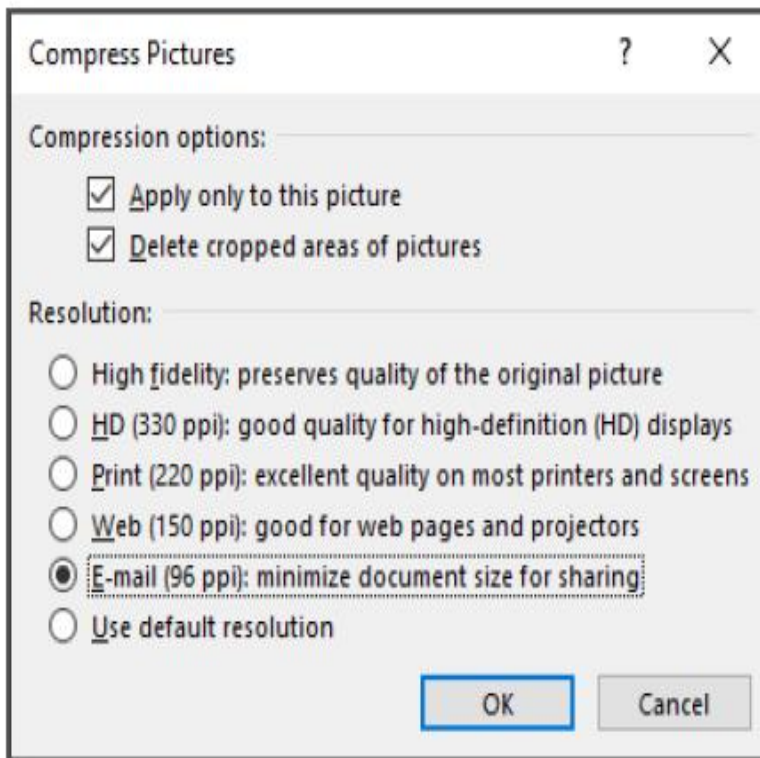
Compress Pictures ? X

Compression options:

Apply only to this picture

Delete cropped areas of pictures

Resolution:

High fidelity: preserves quality of the original picture

HD (330 ppi): good quality for high-definition (HD) displays

Print (220 ppi): excellent quality on most printers and screens

Web (150 ppi): good for web pages and projectors

E-mail (96 ppi): minimize document size for sharing

Use default resolution

OK Cancel